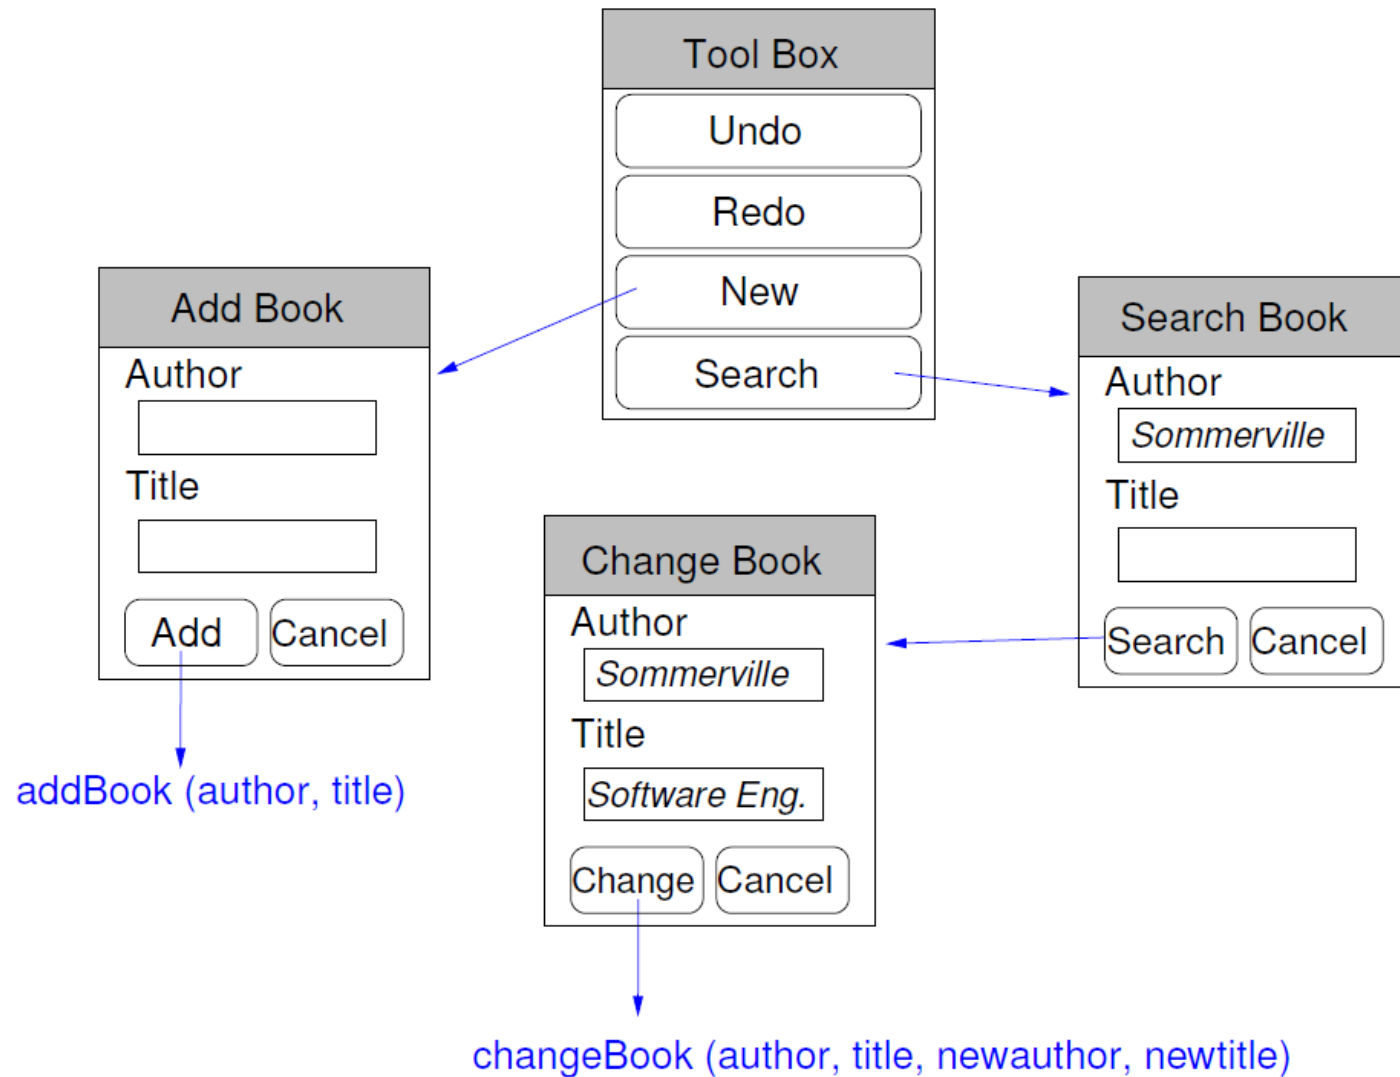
Tool Box
Undo
Redo
New
Search

Add Book
Author
Title
Add
Cancel

addBook (author, title)

Search Book
Author
Sommerville
Title
Search
Cancel

Change Book
Author
Sommerville
Title
Software Eng.
Change
Cancel

changeBook (author, title, newauthor, newtitle)